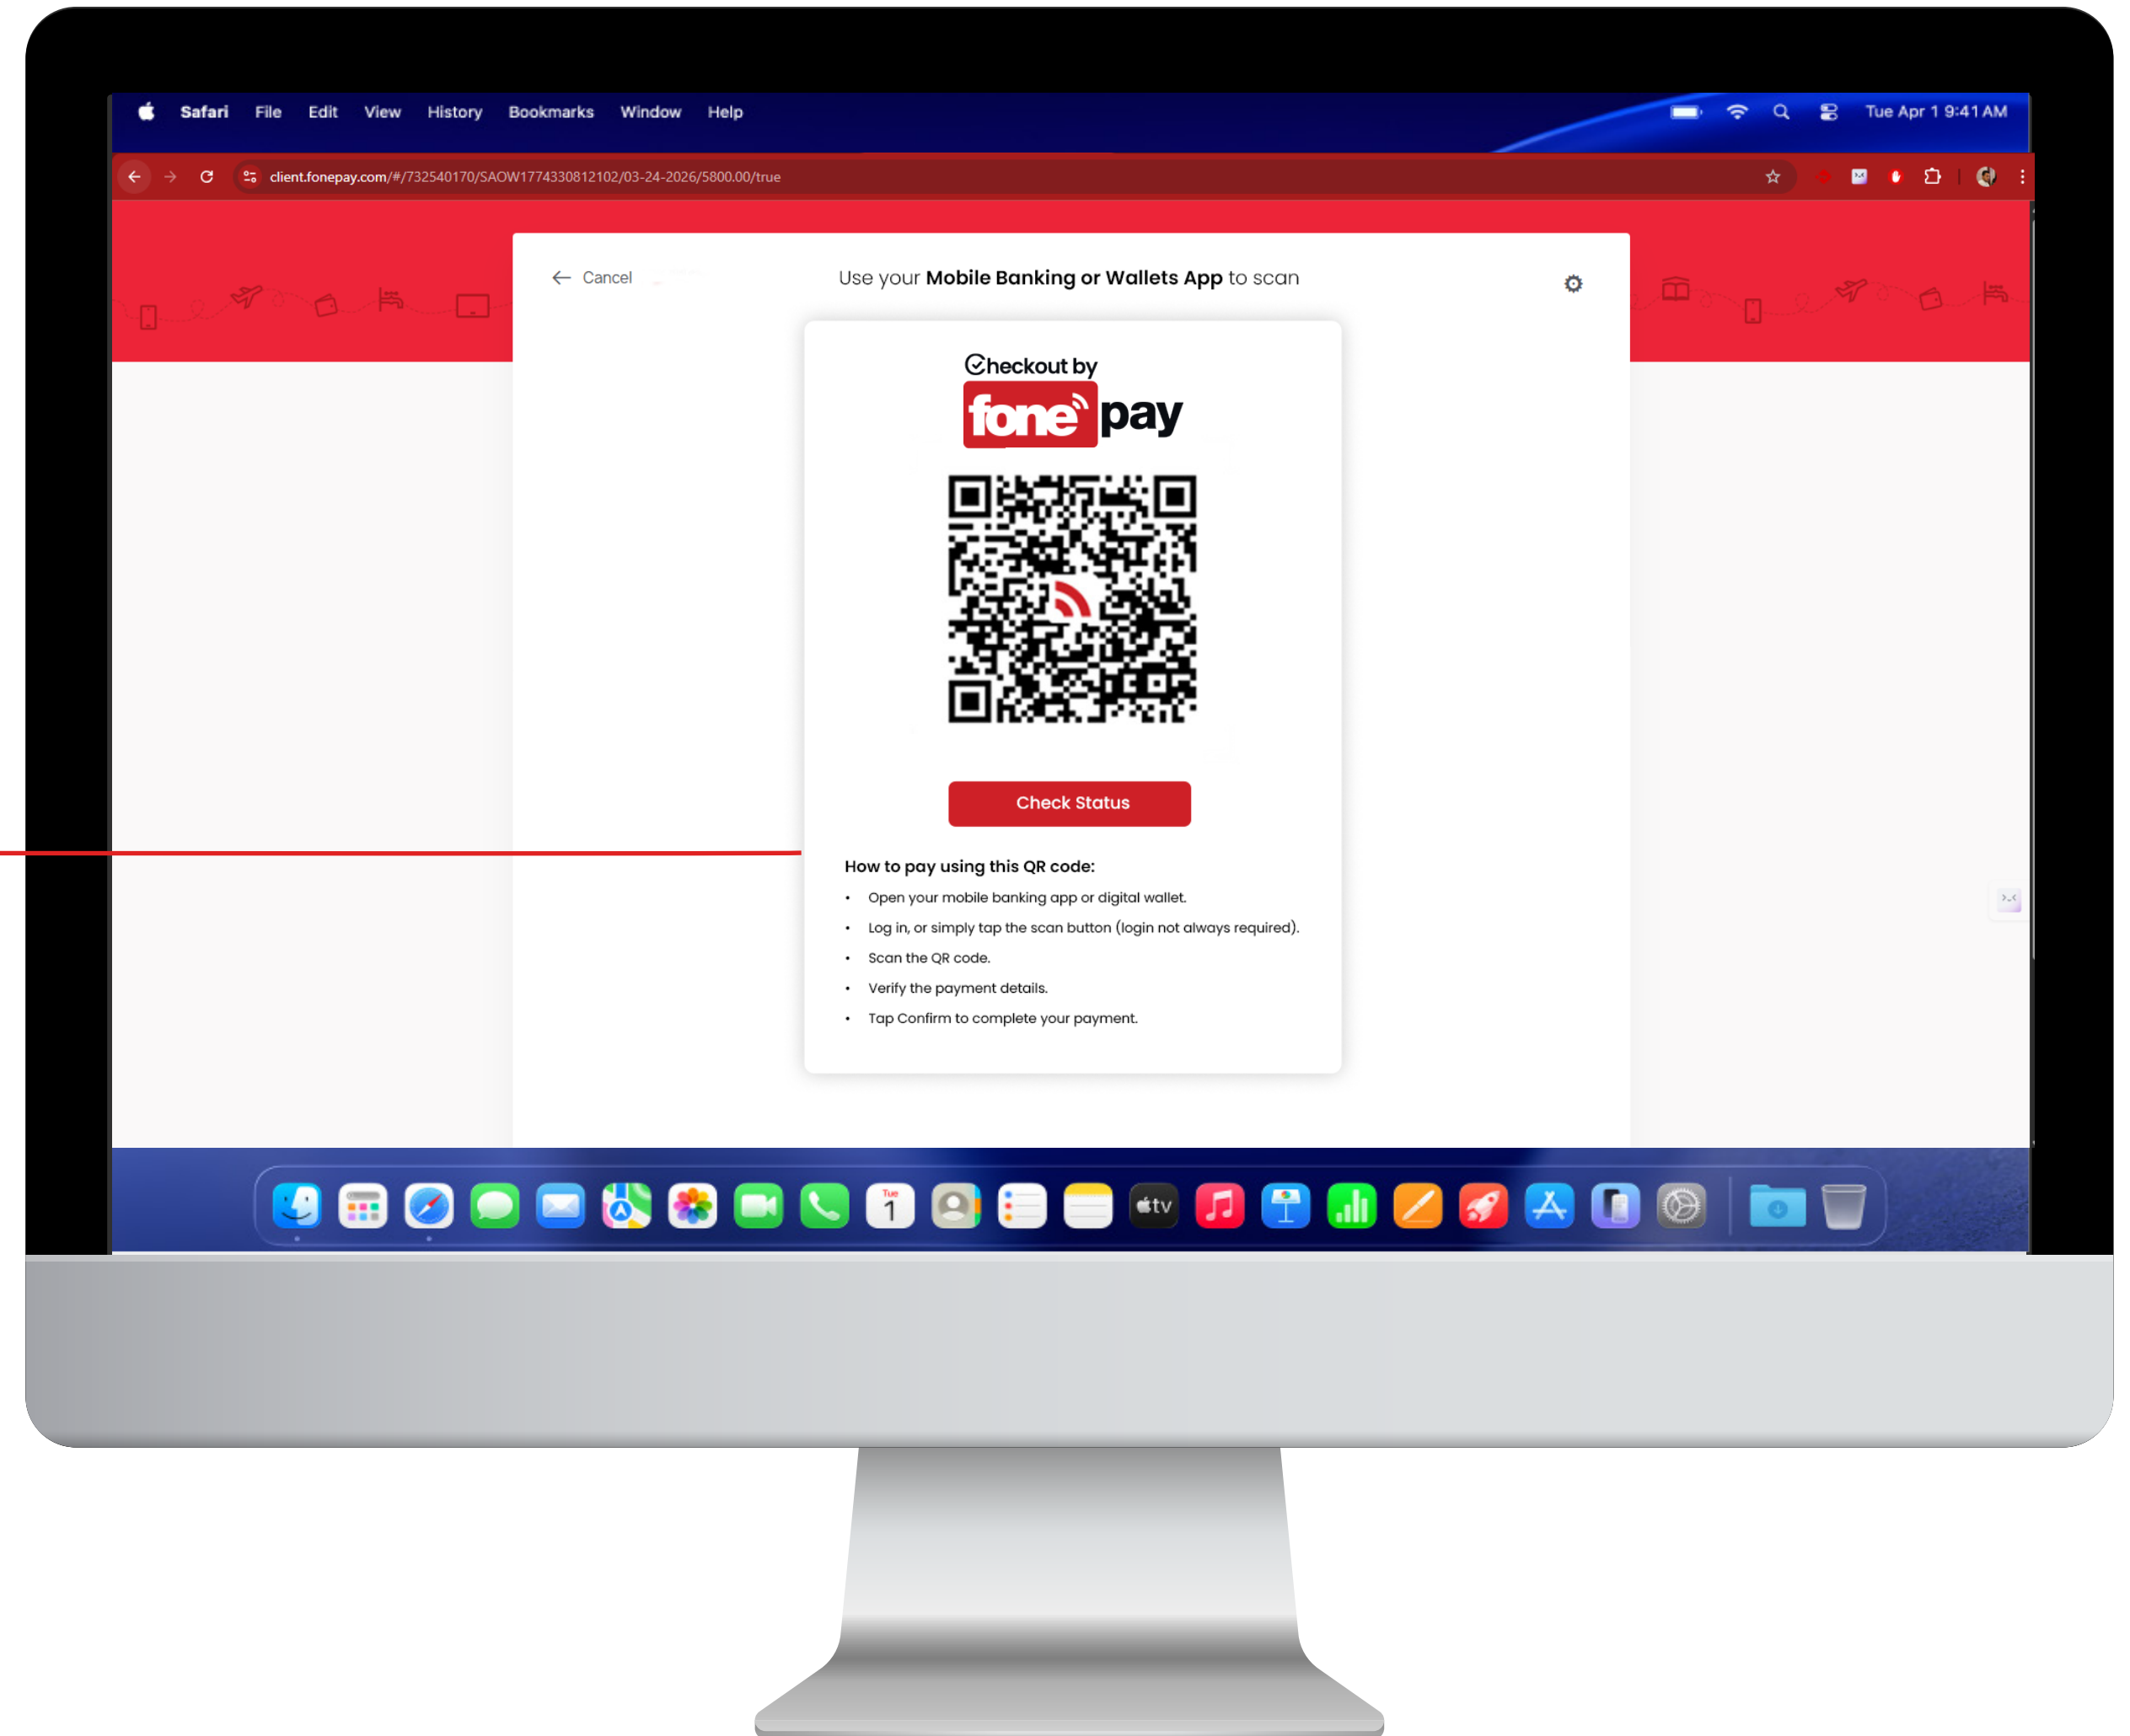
Safari File Edit View History Bookmarks Window Help

Tue Apr 1 9:41 AM

client.fonepay.com/#/732540170/SAOW1774330812102/03-24-2026/5800.00/true

Cancel

Use your **Mobile Banking or Wallets App** to scan

Checkout by
fone pay

Check Status

How to pay using this QR code:

- Open your mobile banking app or digital wallet.
- Log in, or simply tap the scan button (login not always required).
- Scan the QR code.
- Verify the payment details.
- Tap Confirm to complete your payment.

Tue
1

tv